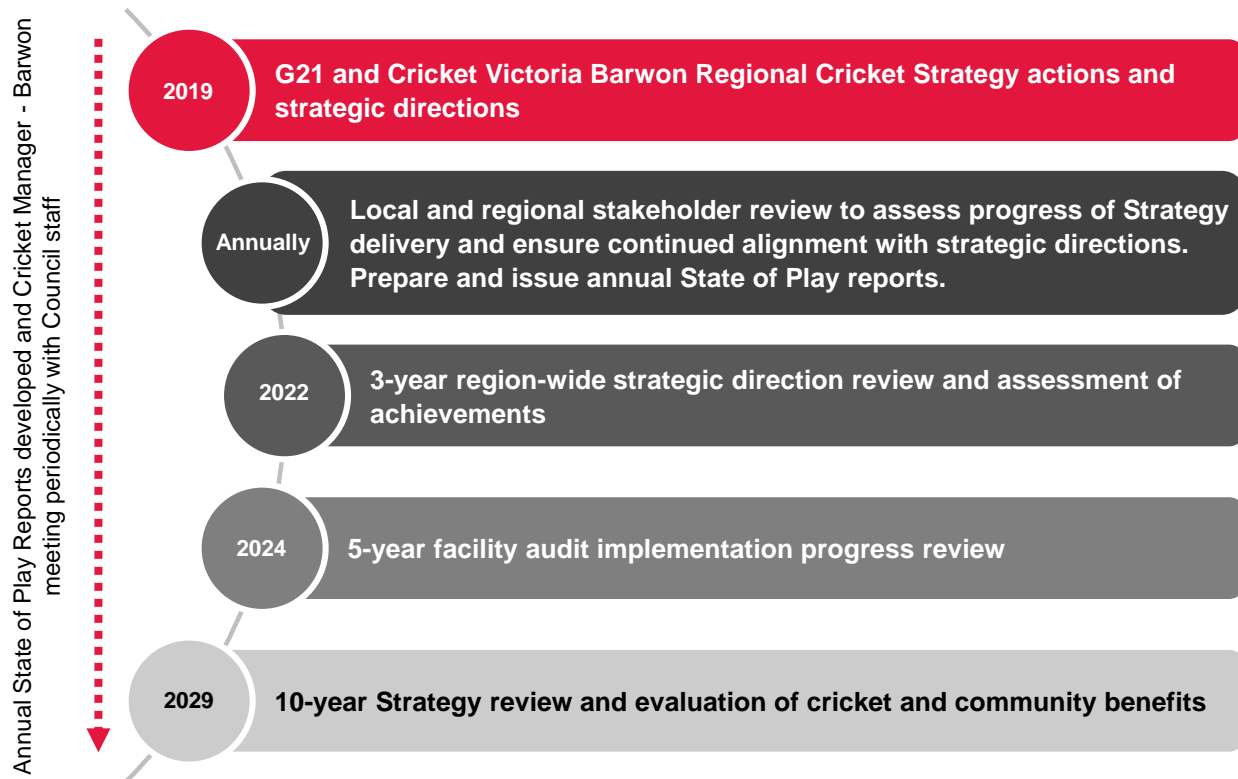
Annual State of Play Reports developed and Cricket Manager - Barwon meeting periodically with Council staff

2019
G21 and Cricket Victoria Barwon Regional Cricket Strategy actions and strategic directions

Annually
Local and regional stakeholder review to assess progress of Strategy delivery and ensure continued alignment with strategic directions. Prepare and issue annual State of Play reports.

2022
3-year region-wide strategic direction review and assessment of achievements

2024
5-year facility audit implementation progress review

2029
10-year Strategy review and evaluation of cricket and community benefits